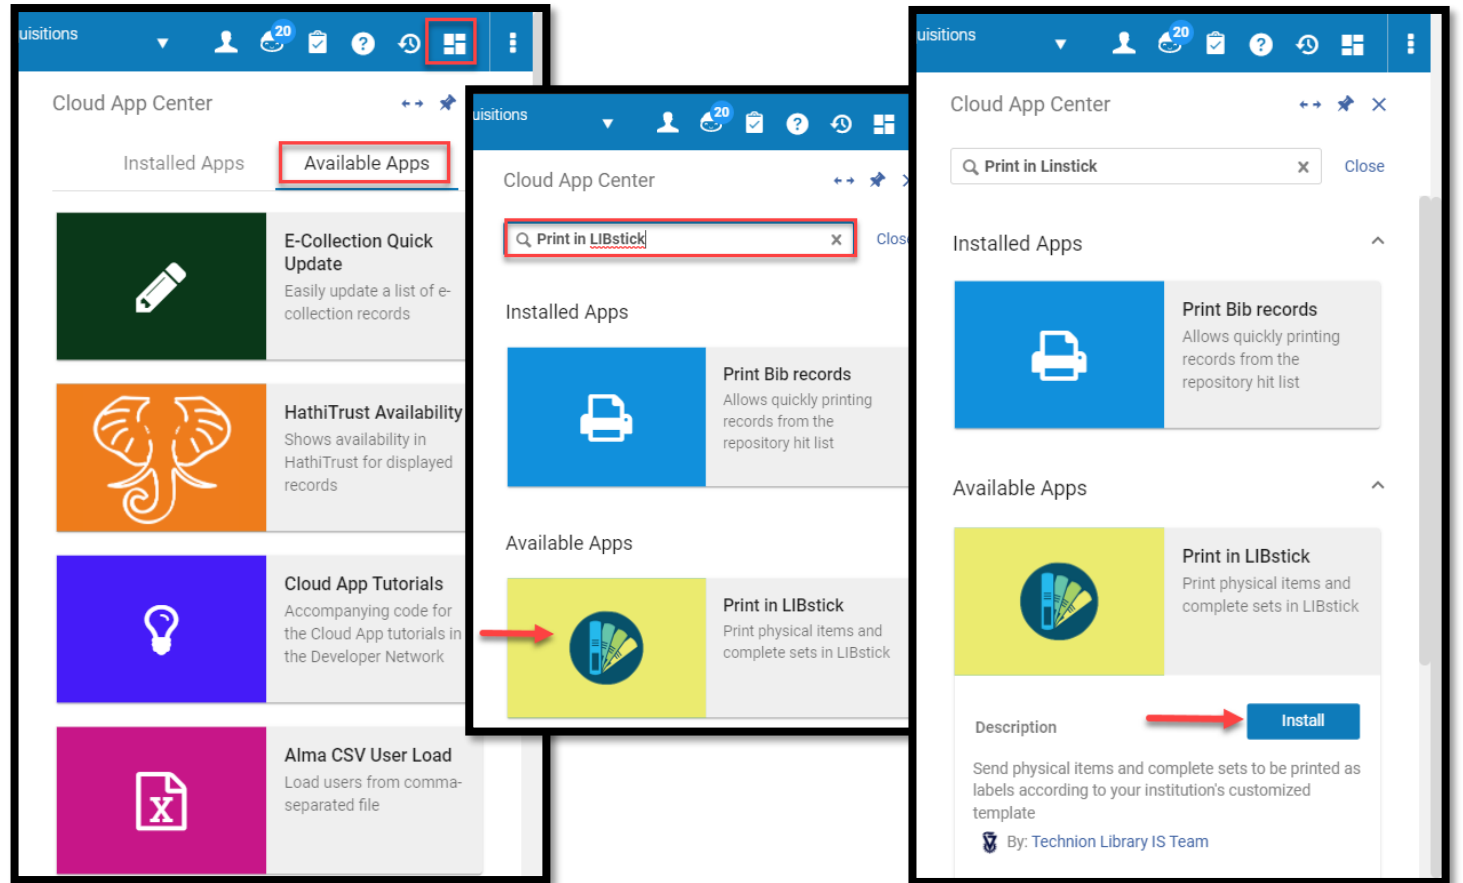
uisitions

20

Cloud App Center

Installed Apps

Available Apps

E-Collection Quick Update

Easily update a list of e-collection records

HathiTrust Availability

Shows availability in HathiTrust for displayed records

Cloud App Tutorials

Accompanying code for the Cloud App tutorials in the Developer Network

Alma CSV User Load

Load users from comma-separated file

uisitions

20

Cloud App Center

Print in LIBstick

Clos

Installed Apps

Print Bib records

Allows quickly printing records from the repository hit list

Available Apps

Print in LIBstick

Print physical items and complete sets in LIBstick

uisitions

20

Cloud App Center

Print in Linstick

Close

Installed Apps

Print Bib records

Allows quickly printing records from the repository hit list

Available Apps

Print in LIBstick

Print physical items and complete sets in LIBstick

Description

Install

Send physical items and complete sets to be printed as labels according to your institution's customized template

By: Technion Library IS Team